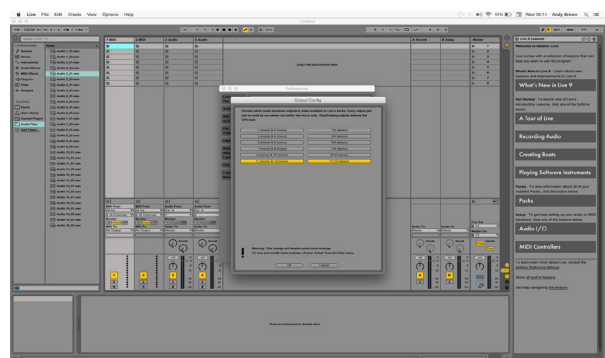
Live File Edit Create View Options Help

Wed 00:11 Andy Brown

1 MIDI
2 MIDI
3 Audio
4 Audio
A Reverb
B Delay
Master

Drop Files and Devices Here

Preferences

Output Config

Warning: This change will disable some track settings.

OK
Cancel

Drop an Instrument or Sample Here

Live 9 Lessons

Welcome to Ableton Live!

What's New in Live 9

A Tour of Live

Recording Audio

Creating Beats

Playing Software Instruments

Packs

Audio I/O

MIDI Controllers